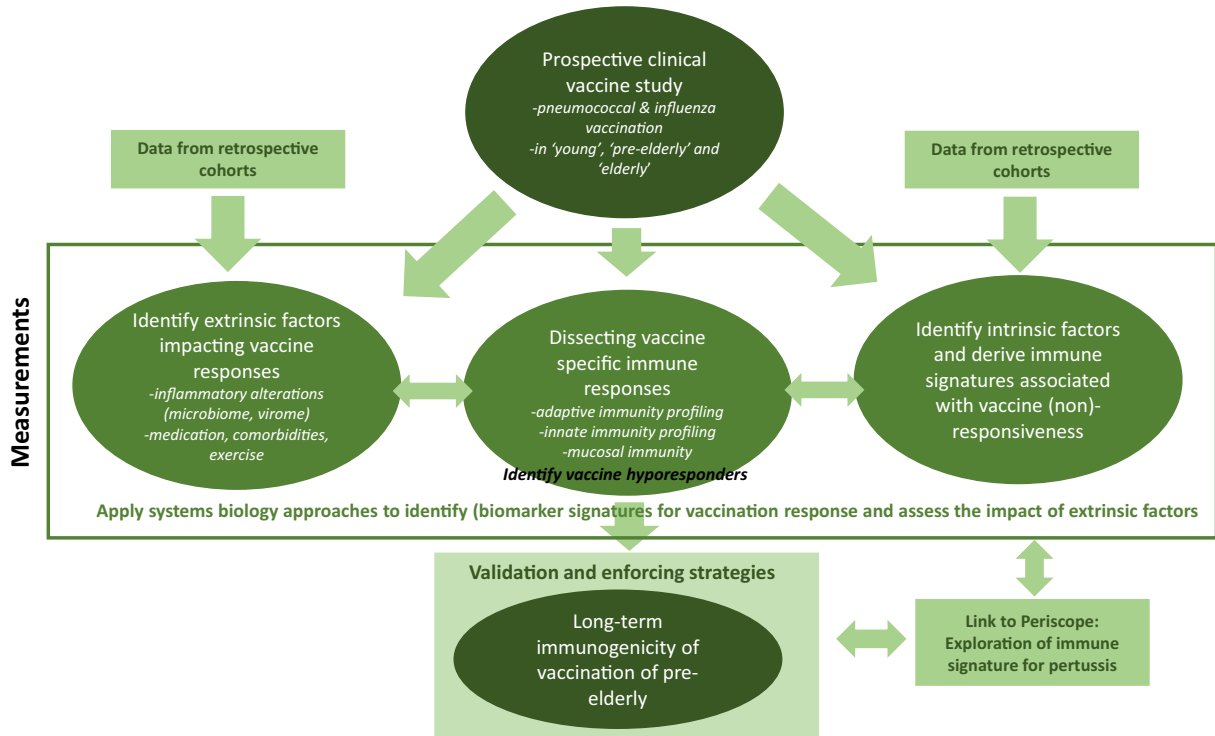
Prospective clinical vaccine study
-pneumococcal & influenza vaccination
-in 'young', 'pre-elderly' and 'elderly'

Data from retrospective cohorts

Data from retrospective cohorts

Measurements

Identify extrinsic factors impacting vaccine responses
-inflammatory alterations (microbiome, virome)
-medication, comorbidities, exercise

Dissecting vaccine specific immune responses
-adaptive immunity profiling
-innate immunity profiling
-mucosal immunity
Identify vaccine hyporesponders

Identify intrinsic factors and derive immune signatures associated with vaccine (non)-responsiveness

Apply systems biology approaches to identify (biomarker signatures for vaccination response and assess the impact of extrinsic factors

Validation and enforcing strategies

Long-term immunogenicity of vaccination of pre-elderly

Link to Periscope: Exploration of immune signature for pertussis